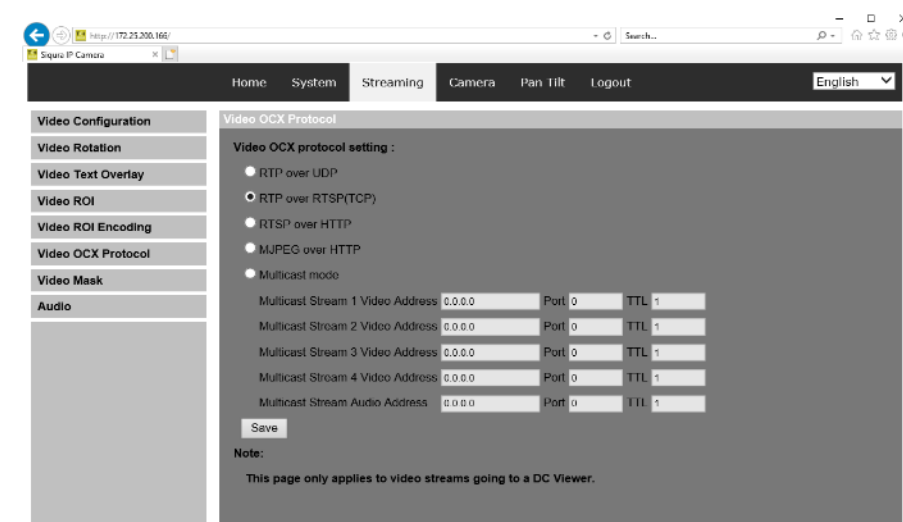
http://172.25.200.166/
Search...
Siqura IP Camera

Home System Streaming Camera Pan Tilt Logout
English

Video Configuration
Video Rotation
Video Text Overlay
Video ROI
Video ROI Encoding
Video OCX Protocol
Video Mask
Audio

Video OCX Protocol

Video OCX protocol setting :

RTP over UDP
RTP over RTSP(TCP)
RTSP over HTTP
MJPEG over HTTP
Multicast mode

| | | | | | |
|---|---|---|---|---|---|
| Multicast Stream 1 Video Address | 0.0.0.0 | Port | 0 | TTL | 1 |
| Multicast Stream 2 Video Address | 0.0.0.0 | Port | 0 | TTL | 1 |
| Multicast Stream 3 Video Address | 0.0.0.0 | Port | 0 | TTL | 1 |
| Multicast Stream 4 Video Address | 0.0.0.0 | Port | 0 | TTL | 1 |
| Multicast Stream Audio Address | 0.0.0.0 | Port | 0 | TTL | 1 |

Save

Note:

This page only applies to video streams going to a DC Viewer.